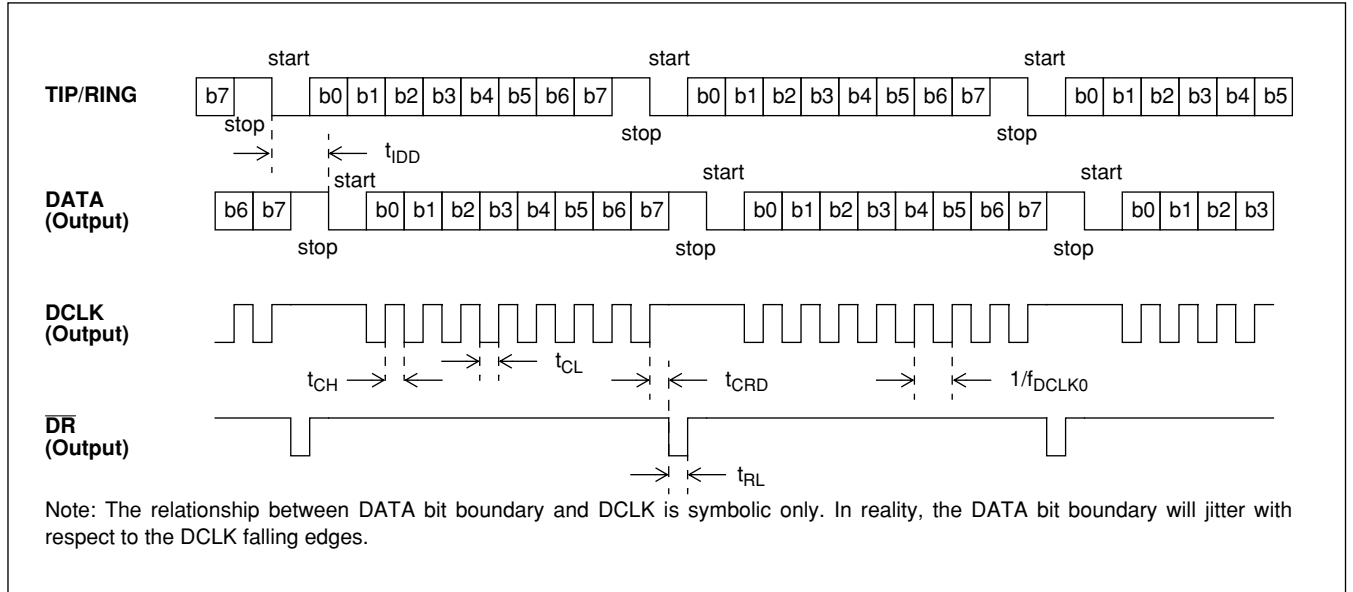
TIP/RING

start

b7 b0 b1 b2 b3 b4 b5 b6 b7

start

b0 b1 b2 b3 b4 b5 b6 b7

start

b0 b1 b2 b3 b4 b5

stop

stop

stop

$t_{IDD}$

DATA (Output)

start

b6 b7 b0 b1 b2 b3 b4 b5 b6 b7

start

b0 b1 b2 b3 b4 b5 b6 b7

start

b0 b1 b2 b3

stop

stop

stop

DCLK (Output)

$t_{CH}$

$t_{CL}$

$t_{CRD}$

$1/f_{DCLK0}$

$\overline{DR}$ (Output)

$t_{RL}$

Note: The relationship between DATA bit boundary and DCLK is symbolic only. In reality, the DATA bit boundary will jitter with respect to the DCLK falling edges.